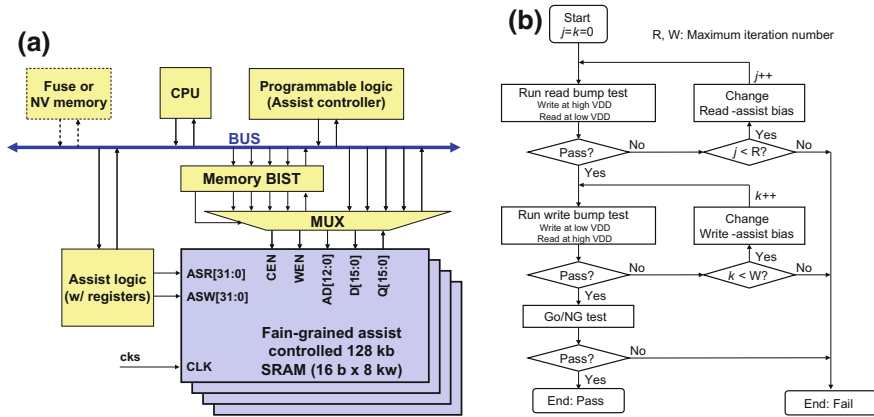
(a)

Fuse or NV memory

CPU

Programmable logic (Assist controller)

BUS

Memory BIST

MUX

Assist logic (w/ registers)

ASR[31:0]

ASW[31:0]

CEN

WEN

AD[12:0]

D[15:0]

Q[15:0]

Fain-grained assist controlled 128 kb SRAM (16 b x 8 kw)

cks

CLK

(b)

Start
$j=k=0$

R, W: Maximum iteration number

Run read bump test
Write at high VDD
Read at low VDD

$j$++

Change
Read -assist bias

Yes

Pass?

No

$j$ < R?

No

Yes

$k$++

Run write bump test
Write at low VDD
Read at high VDD

Change
Write -assist bias

Yes

Pass?

No

$k$ < W?

No

Yes

Go/NG test

Pass?

No

Yes

End: Pass

End: Fail